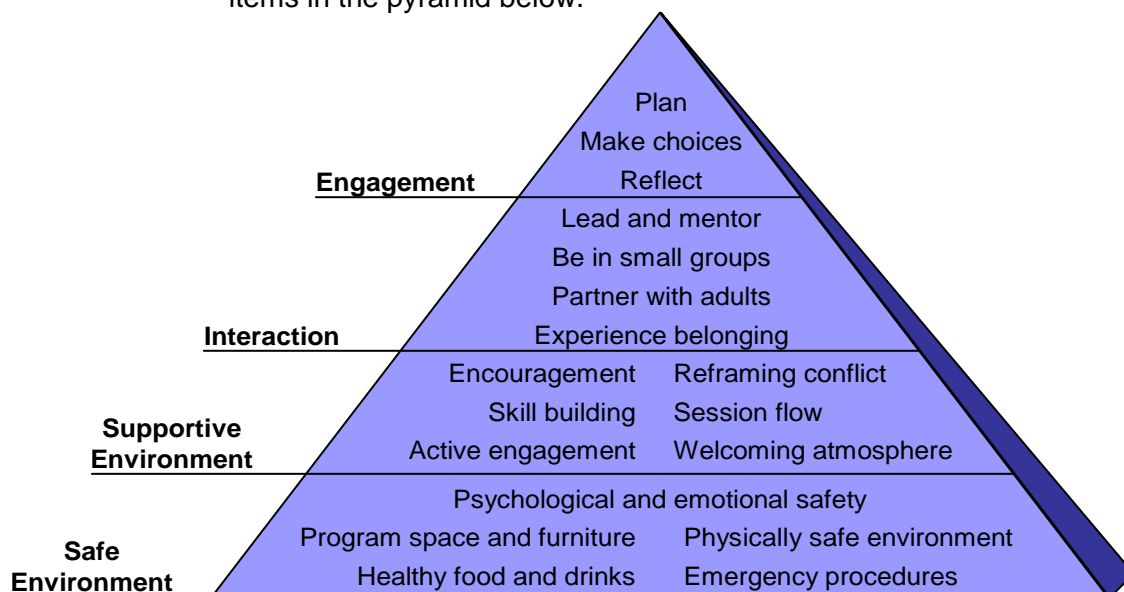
items in the pyramid below:

Plan
Make choices
Reflect

Engagement

Lead and mentor
Be in small groups
Partner with adults
Experience belonging

Interaction

Encouragement Reframing conflict
Skill building Session flow
Active engagement Welcoming atmosphere

Supportive Environment

Psychological and emotional safety
Program space and furniture Physically safe environment
Healthy food and drinks Emergency procedures

Safe Environment